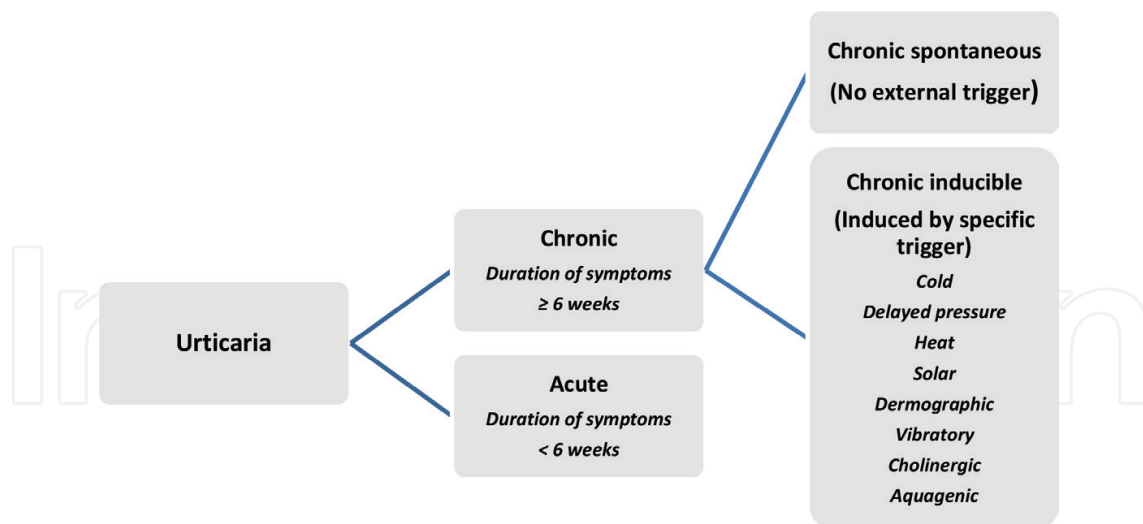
Urticaria

Chronic
Duration of symptoms
≥ 6 weeks

Acute
Duration of symptoms
< 6 weeks

Chronic spontaneous
(No external trigger)

Chronic inducible
(Induced by specific trigger)
Cold
Delayed pressure
Heat
Solar
Dermographic
Vibratory
Cholinergic
Aquagenic